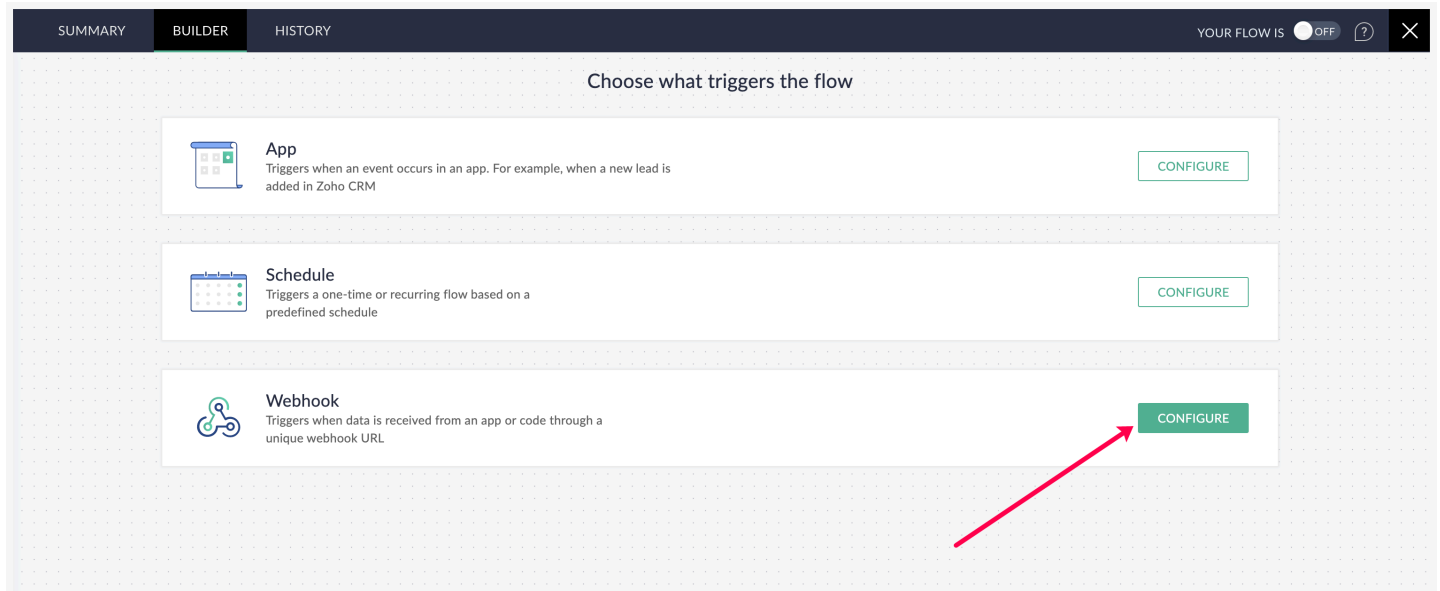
SUMMARY BUILDER HISTORY

YOUR FLOW IS OFF ?

Choose what triggers the flow

App
Triggers when an event occurs in an app. For example, when a new lead is added in Zoho CRM

CONFIGURE

Schedule
Triggers a one-time or recurring flow based on a predefined schedule

CONFIGURE

Webhook
Triggers when data is received from an app or code through a unique webhook URL

CONFIGURE